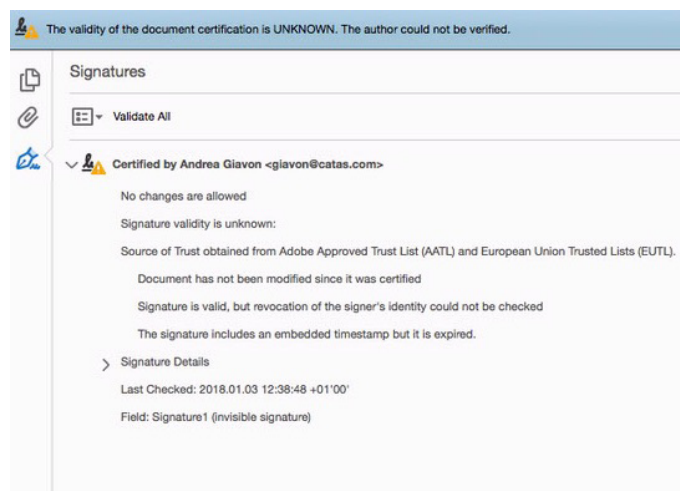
The validity of the document certification is UNKNOWN. The author could not be verified.

Signatures

Validate All

Certified by Andrea Giavon <giavon@catas.com>

No changes are allowed

Signature validity is unknown:

Source of Trust obtained from Adobe Approved Trust List (AATL) and European Union Trusted Lists (EUTL).

Document has not been modified since it was certified

Signature is valid, but revocation of the signer's identity could not be checked

The signature includes an embedded timestamp but it is expired.

Signature Details

Last Checked: 2018.01.03 12:38:48 +01'00'

Field: Signature1 (invisible signature)